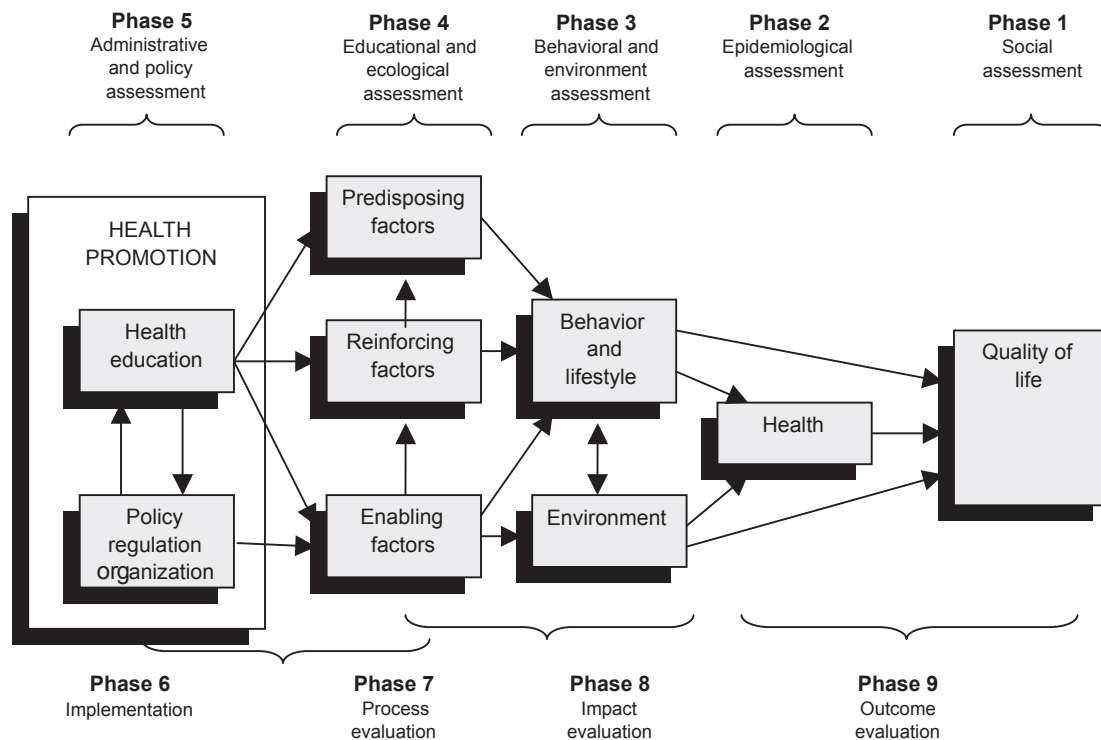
**Phase 5**
Administrative and policy assessment

**Phase 4**
Educational and ecological assessment

**Phase 3**
Behavioral and environment assessment

**Phase 2**
Epidemiological assessment

**Phase 1**
Social assessment

HEALTH PROMOTION

Health education

Policy regulation organization

Predisposing factors

Reinforcing factors

Enabling factors

Behavior and lifestyle

Environment

Health

Quality of life

**Phase 6**
Implementation

**Phase 7**
Process evaluation

**Phase 8**
Impact evaluation

**Phase 9**
Outcome evaluation